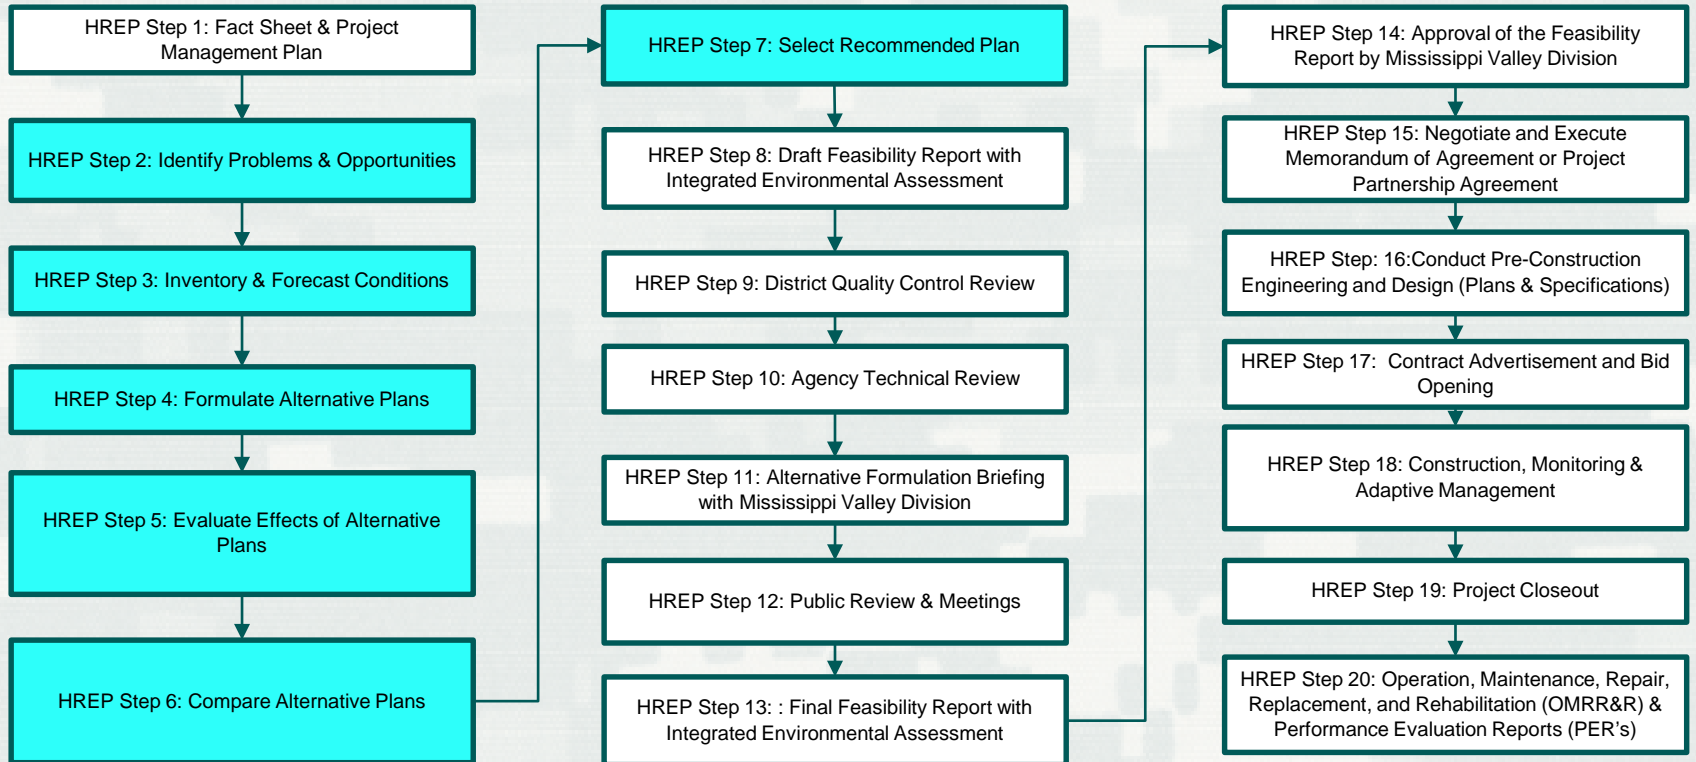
HREP Step 1: Fact Sheet & Project Management Plan

HREP Step 2: Identify Problems & Opportunities

HREP Step 3: Inventory & Forecast Conditions

HREP Step 4: Formulate Alternative Plans

HREP Step 5: Evaluate Effects of Alternative Plans

HREP Step 6: Compare Alternative Plans

HREP Step 7: Select Recommended Plan

HREP Step 8: Draft Feasibility Report with Integrated Environmental Assessment

HREP Step 9: District Quality Control Review

HREP Step 10: Agency Technical Review

HREP Step 11: Alternative Formulation Briefing with Mississippi Valley Division

HREP Step 12: Public Review & Meetings

HREP Step 13: : Final Feasibility Report with Integrated Environmental Assessment

HREP Step 14: Approval of the Feasibility Report by Mississippi Valley Division

HREP Step 15: Negotiate and Execute Memorandum of Agreement or Project Partnership Agreement

HREP Step: 16:Conduct Pre-Construction Engineering and Design (Plans & Specifications)

HREP Step 17: Contract Advertisement and Bid Opening

HREP Step 18: Construction, Monitoring & Adaptive Management

HREP Step 19: Project Closeout

HREP Step 20: Operation, Maintenance, Repair, Replacement, and Rehabilitation (OMRR&R) & Performance Evaluation Reports (PER's)